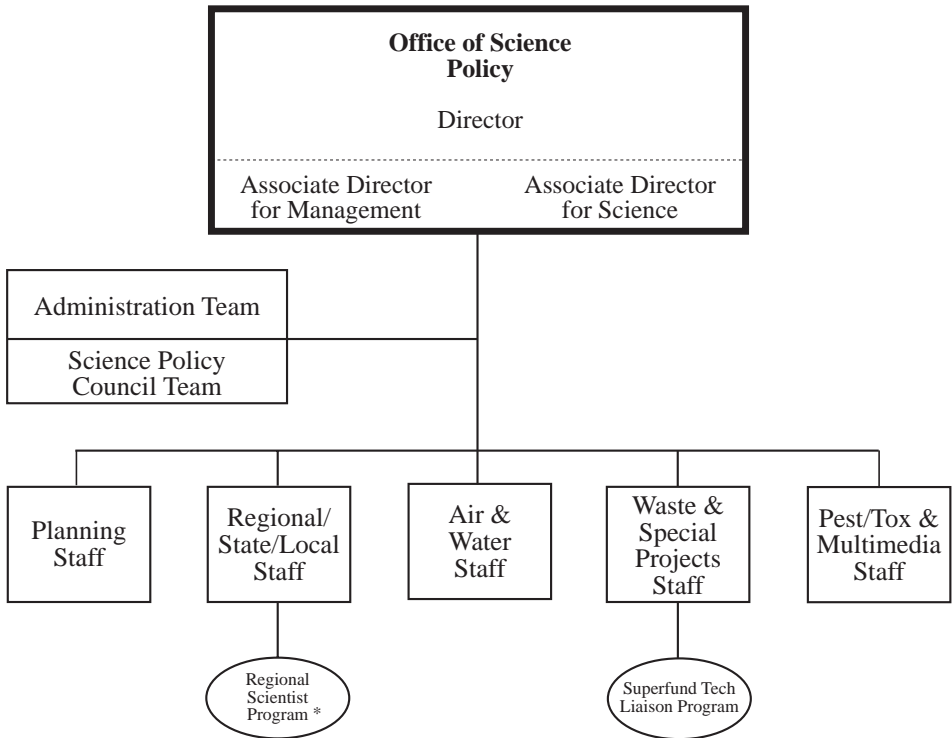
**Office of Science Policy**

Director

Associate Director for Management

Associate Director for Science

Administration Team

Science Policy Council Team

Planning Staff

Regional/ State/Local Staff

Air & Water Staff

Waste & Special Projects Staff

Pest/Tox & Multimedia Staff

Regional Scientist Program *

Superfund Tech Liaison Program